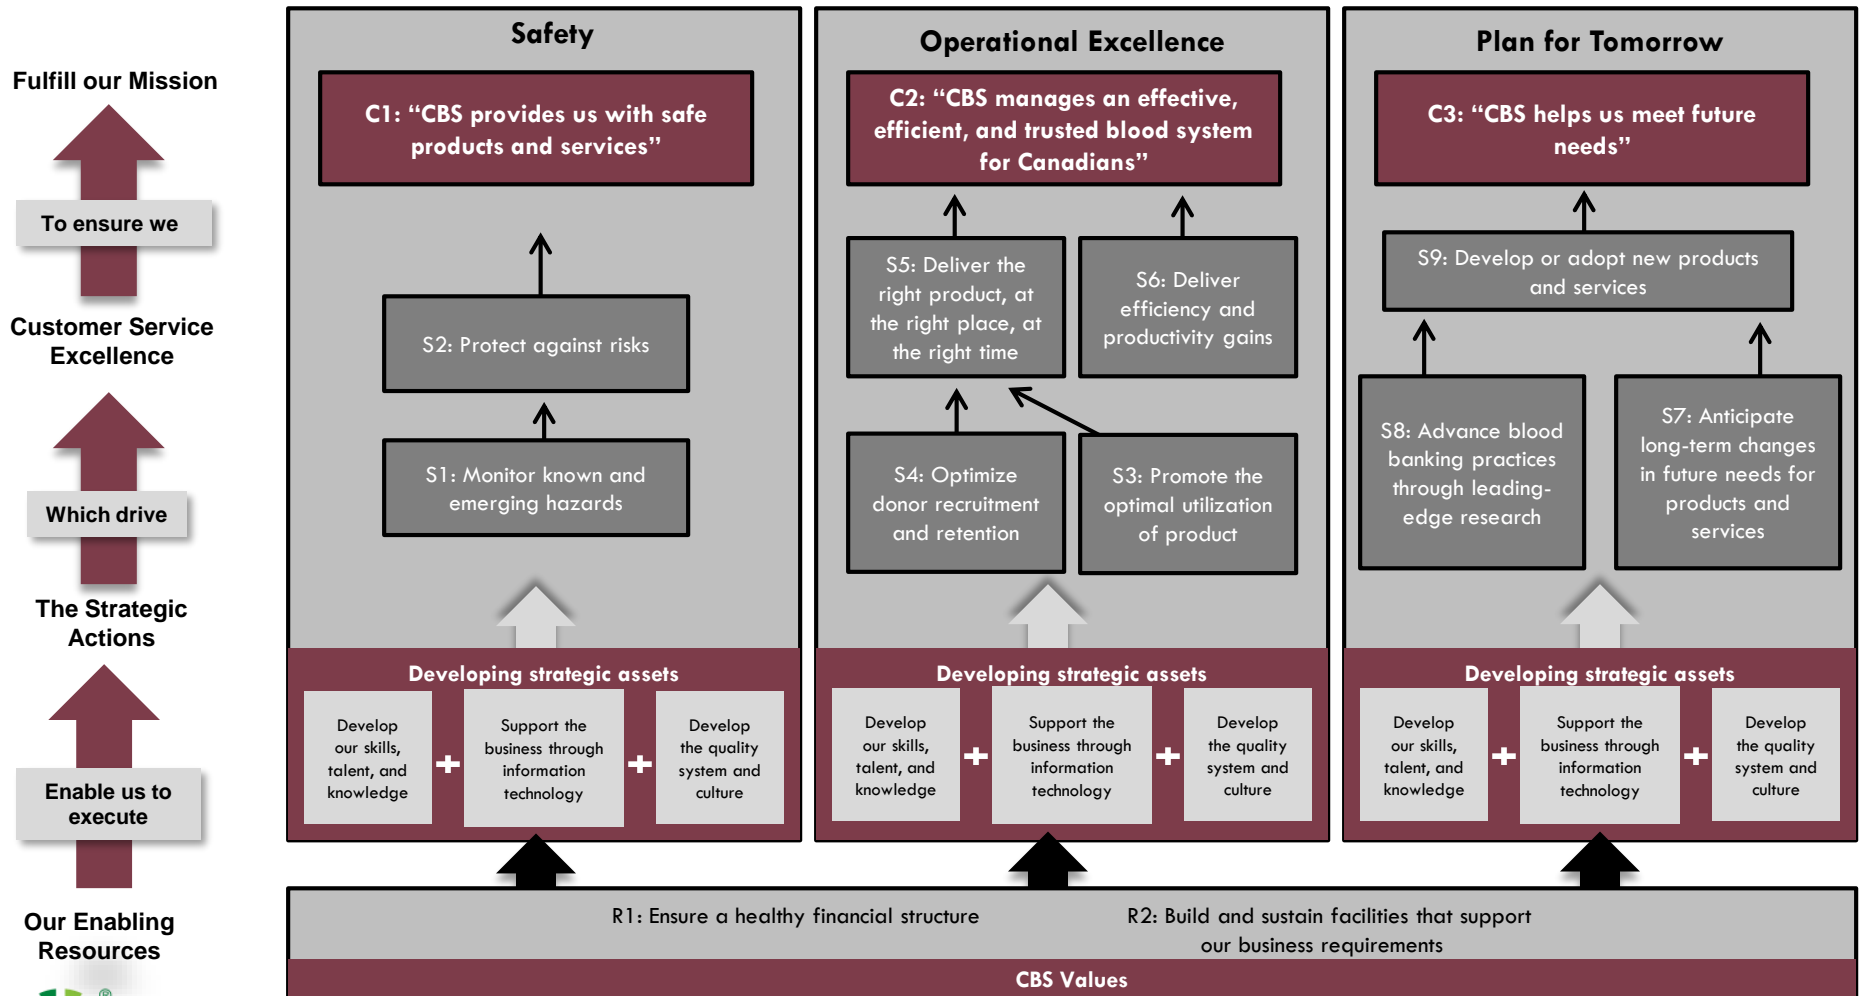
Fulfill our Mission

To ensure we

Customer Service Excellence

Which drive

The Strategic Actions

Enable us to execute

Our Enabling Resources

Safety

C1: “CBS provides us with safe products and services”

S2: Protect against risks

S1: Monitor known and emerging hazards

Developing strategic assets

Develop our skills, talent, and knowledge

+

Support the business through information technology

+

Develop the quality system and culture

Operational Excellence

C2: “CBS manages an effective, efficient, and trusted blood system for Canadians”

S5: Deliver the right product, at the right place, at the right time

S6: Deliver efficiency and productivity gains

S4: Optimize donor recruitment and retention

S3: Promote the optimal utilization of product

Developing strategic assets

Develop our skills, talent, and knowledge

+

Support the business through information technology

+

Develop the quality system and culture

Plan for Tomorrow

C3: “CBS helps us meet future needs”

S9: Develop or adopt new products and services

S8: Advance blood banking practices through leading-edge research

S7: Anticipate long-term changes in future needs for products and services

Developing strategic assets

Develop our skills, talent, and knowledge

+

Support the business through information technology

+

Develop the quality system and culture

R1: Ensure a healthy financial structure

R2: Build and sustain facilities that support our business requirements

CBS Values